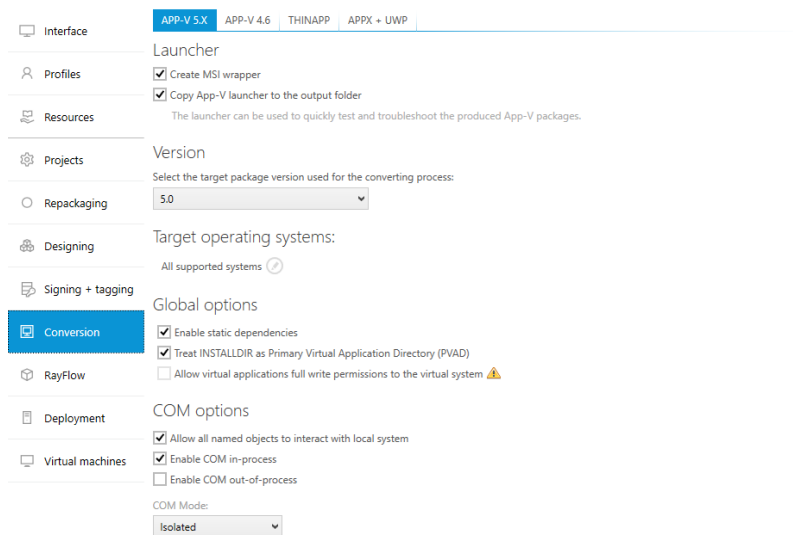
Interface
Profiles
Resources
Projects
Repackaging
Designing
Signing + tagging
Conversion
RayFlow
Deployment
Virtual machines

APP-V 5.X | APP-V 4.6 | THINAPP | APPX + UWP

Launcher
Create MSI wrapper
Copy App-V launcher to the output folder
The launcher can be used to quickly test and troubleshoot the produced App-V packages.

Version
Select the target package version used for the converting process:
5.0

Target operating systems:
All supported systems

Global options
Enable static dependencies
Treat INSTALLDIR as Primary Virtual Application Directory (PVAD)
Allow virtual applications full write permissions to the virtual system

COM options
Allow all named objects to interact with local system
Enable COM in-process
Enable COM out-of-process
COM Mode:
Isolated